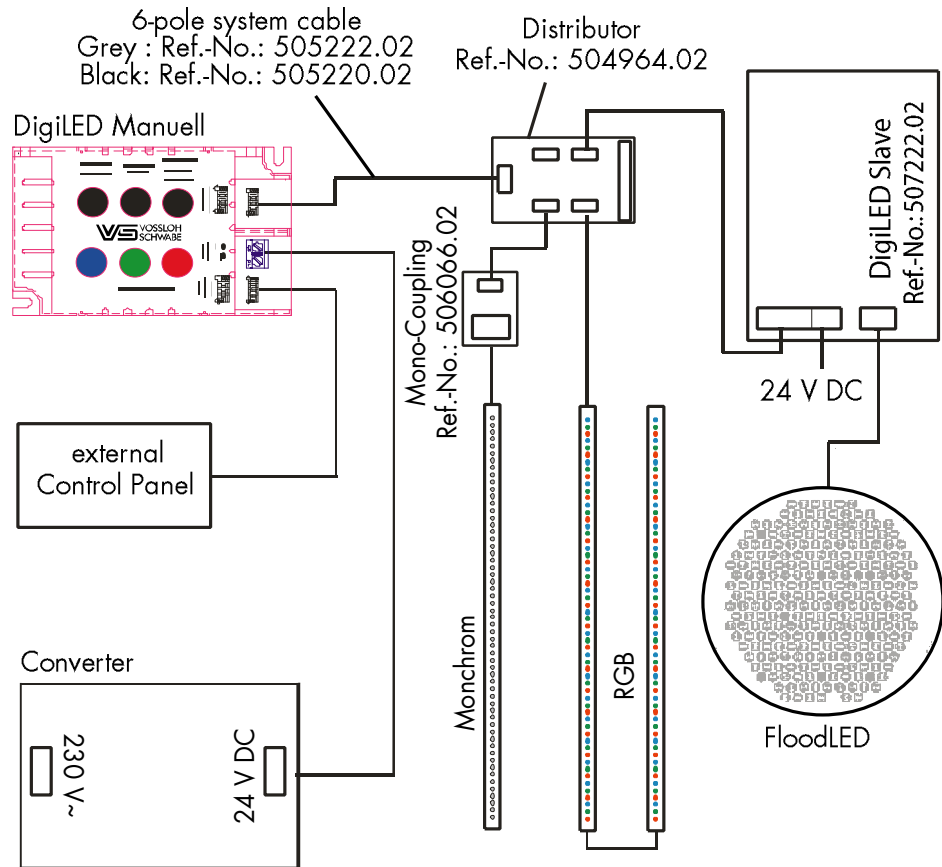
6-pole system cable
Grey : Ref.-No.: 505222.02
Black: Ref.-No.: 505220.02

Distributor
Ref.-No.: 504964.02

DigiLED Manuell

VS VOSSLOH SCHWABE

DigiLED Slave
Ref.-No.:507222.02

Mono-Coupling
Ref.-No.: 506066.02

24 V DC

external
Control Panel

Converter

230 V~

24 V DC

Monchrom

RGB

FloodLED